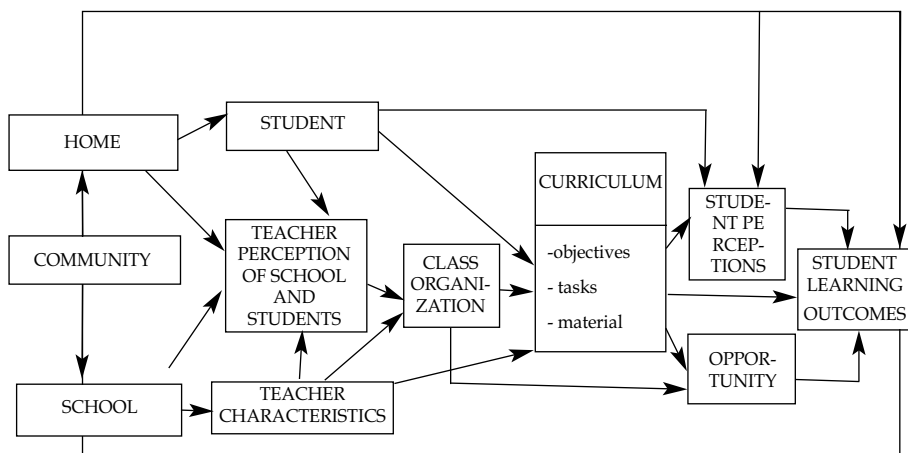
HOME

STUDENT

COMMUNITY

TEACHER PERCEPTION OF SCHOOL AND STUDENTS

CLASS ORGANIZATION

CURRICULUM

-objectives

- tasks

- material

STUDENT PERCEPTIONS

STUDENT LEARNING OUTCOMES

OPPORTUNITY

SCHOOL

TEACHER CHARACTERISTICS